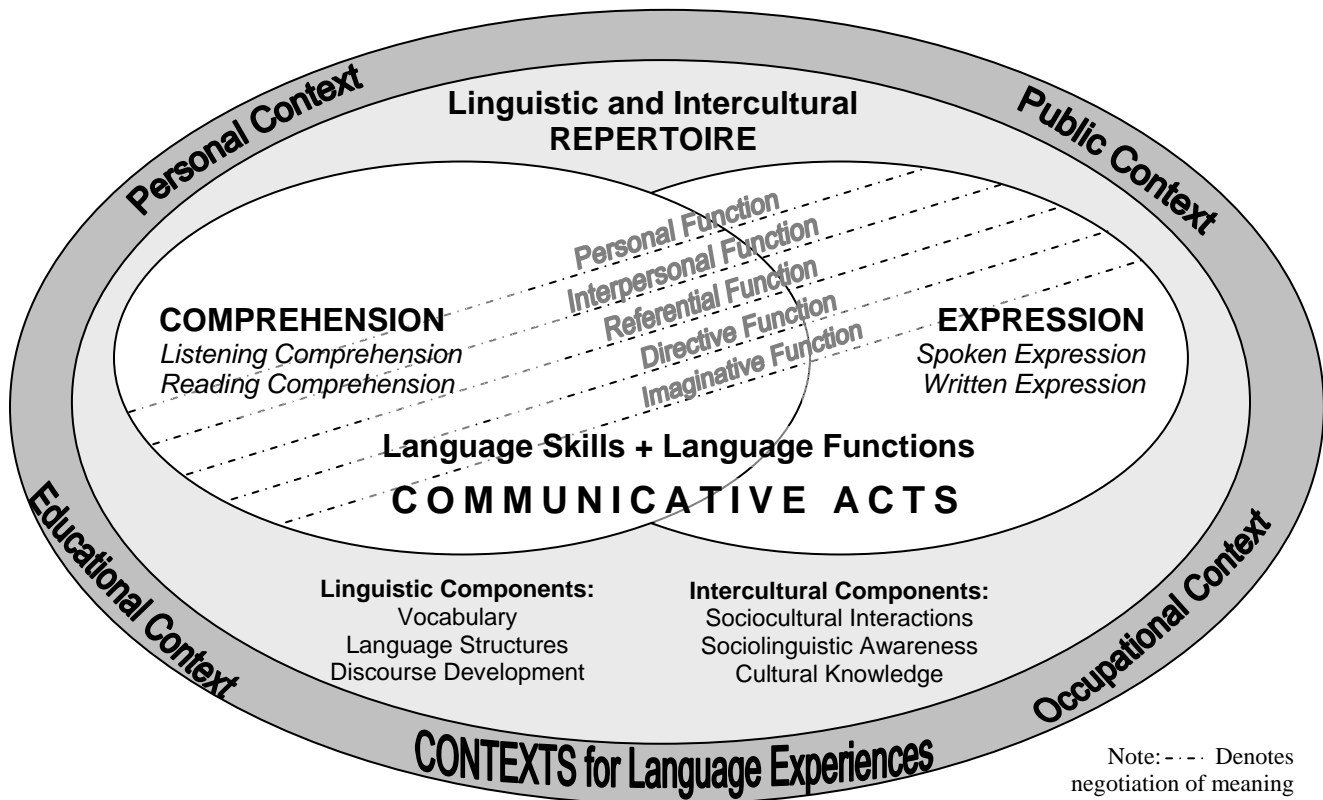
Personal Context

Public Context

Linguistic and Intercultural REPERTOIRE

Personal Function
Interpersonal Function
Referential Function
Directive Function
Imaginative Function

COMPREHENSION
*Listening Comprehension*
*Reading Comprehension*

EXPRESSION
*Spoken Expression*
*Written Expression*

Language Skills + Language Functions

COMMUNICATIVE ACTS

Linguistic Components:
Vocabulary
Language Structures
Discourse Development

Intercultural Components:
Sociocultural Interactions
Sociolinguistic Awareness
Cultural Knowledge

Educational Context

Occupational Context

CONTEXTS for Language Experiences

Note: - - · Denotes negotiation of meaning